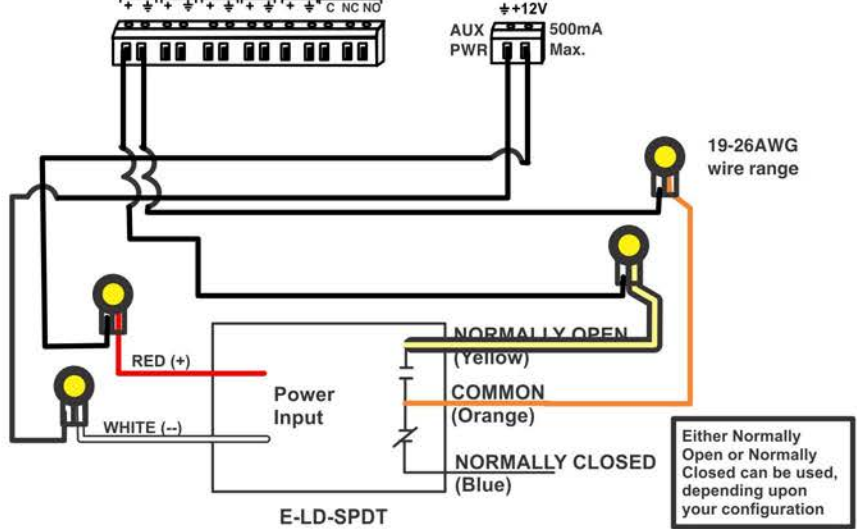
+ ⏚ + ⏚ + ⏚ + ⏚ + ⏚ C NC NO

⏚ +12V
AUX PWR
500mA Max.

19-26AWG wire range

NORMALLY OPEN (Yellow)

RED (+)

Power Input

COMMON (Orange)

WHITE (--)

NORMALLY CLOSED (Blue)

E-LD-SPDT

Either Normally Open or Normally Closed can be used, depending upon your configuration